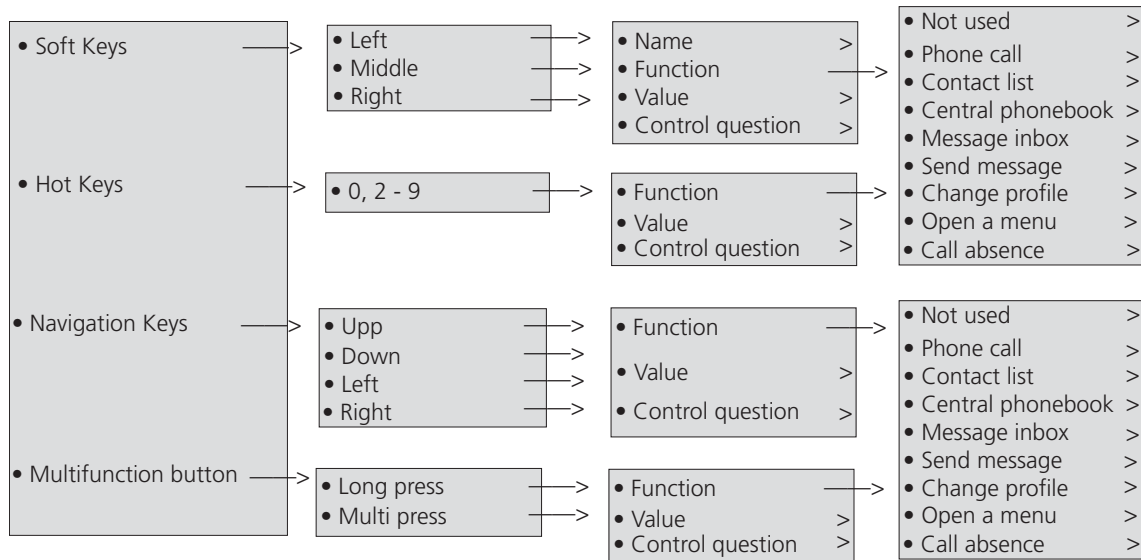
• Soft Keys >

• Hot Keys >

• Navigation Keys >

• Multifunction button >

• Left >
• Middle >
• Right >

• 0, 2 - 9 >

• Upp >
• Down >
• Left >
• Right >

• Long press >
• Multi press >

• Name >
• Function >
• Value >
• Control question >

• Function >
• Value >
• Control question >

• Function >
• Value >
• Control question >

• Function >
• Value >
• Control question >

• Not used >
• Phone call >
• Contact list >
• Central phonebook >
• Message inbox >
• Send message >
• Change profile >
• Open a menu >
• Call absence >

• Not used >
• Phone call >
• Contact list >
• Central phonebook >
• Message inbox >
• Send message >
• Change profile >
• Open a menu >
• Call absence >